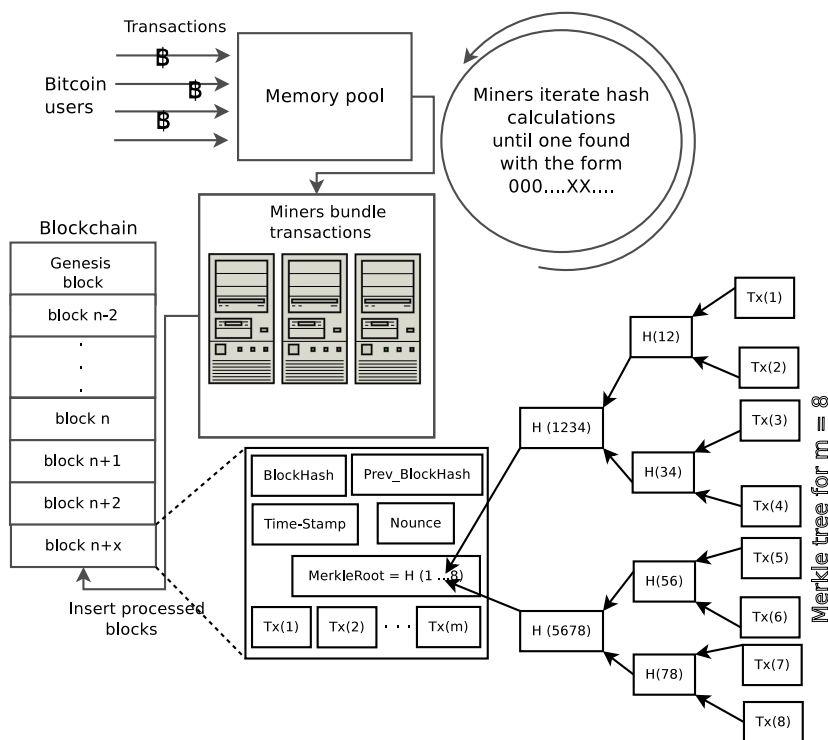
Transactions

Bitcoin users

฿

฿

฿

Memory pool

Miners iterate hash calculations until one found with the form 000....XX....

Blockchain

Genesis block

block n-2

.
.
.

block n

block n+1

block n+2

block n+x

Insert processed blocks

Miners bundle transactions

BlockHash

Prev_BlockHash

Time-Stamp

Nounce

MerkleRoot = H (1 ...8)

Tx(1)

Tx(2)

. . .

Tx(m)

H (1234)

H(12)

H(34)

H (5678)

H(56)

H(78)

Tx(1)

Tx(2)

Tx(3)

Tx(4)

Tx(5)

Tx(6)

Tx(7)

Tx(8)

Merkle tree for m = 8